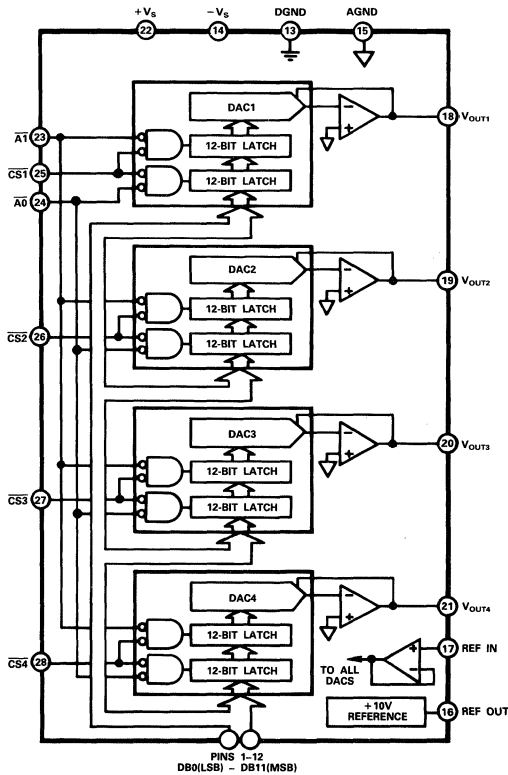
$+V_S$ 22
$-V_S$ 14
DGND 13
AGND 15

$\overline{A1}$ 23
$\overline{CS1}$ 25
$\overline{A0}$ 24
DAC1
12-BIT LATCH
12-BIT LATCH
18 $V_{OUT1}$

$\overline{CS2}$ 26
DAC2
12-BIT LATCH
12-BIT LATCH
19 $V_{OUT2}$

$\overline{CS3}$ 27
DAC3
12-BIT LATCH
12-BIT LATCH
20 $V_{OUT3}$

$\overline{CS4}$ 28
DAC4
12-BIT LATCH
12-BIT LATCH
21 $V_{OUT4}$

TO ALL DACS
17 REF IN
+10V REFERENCE
16 REF OUT

PINS 1–12
DB0(LSB) – DB11(MSB)